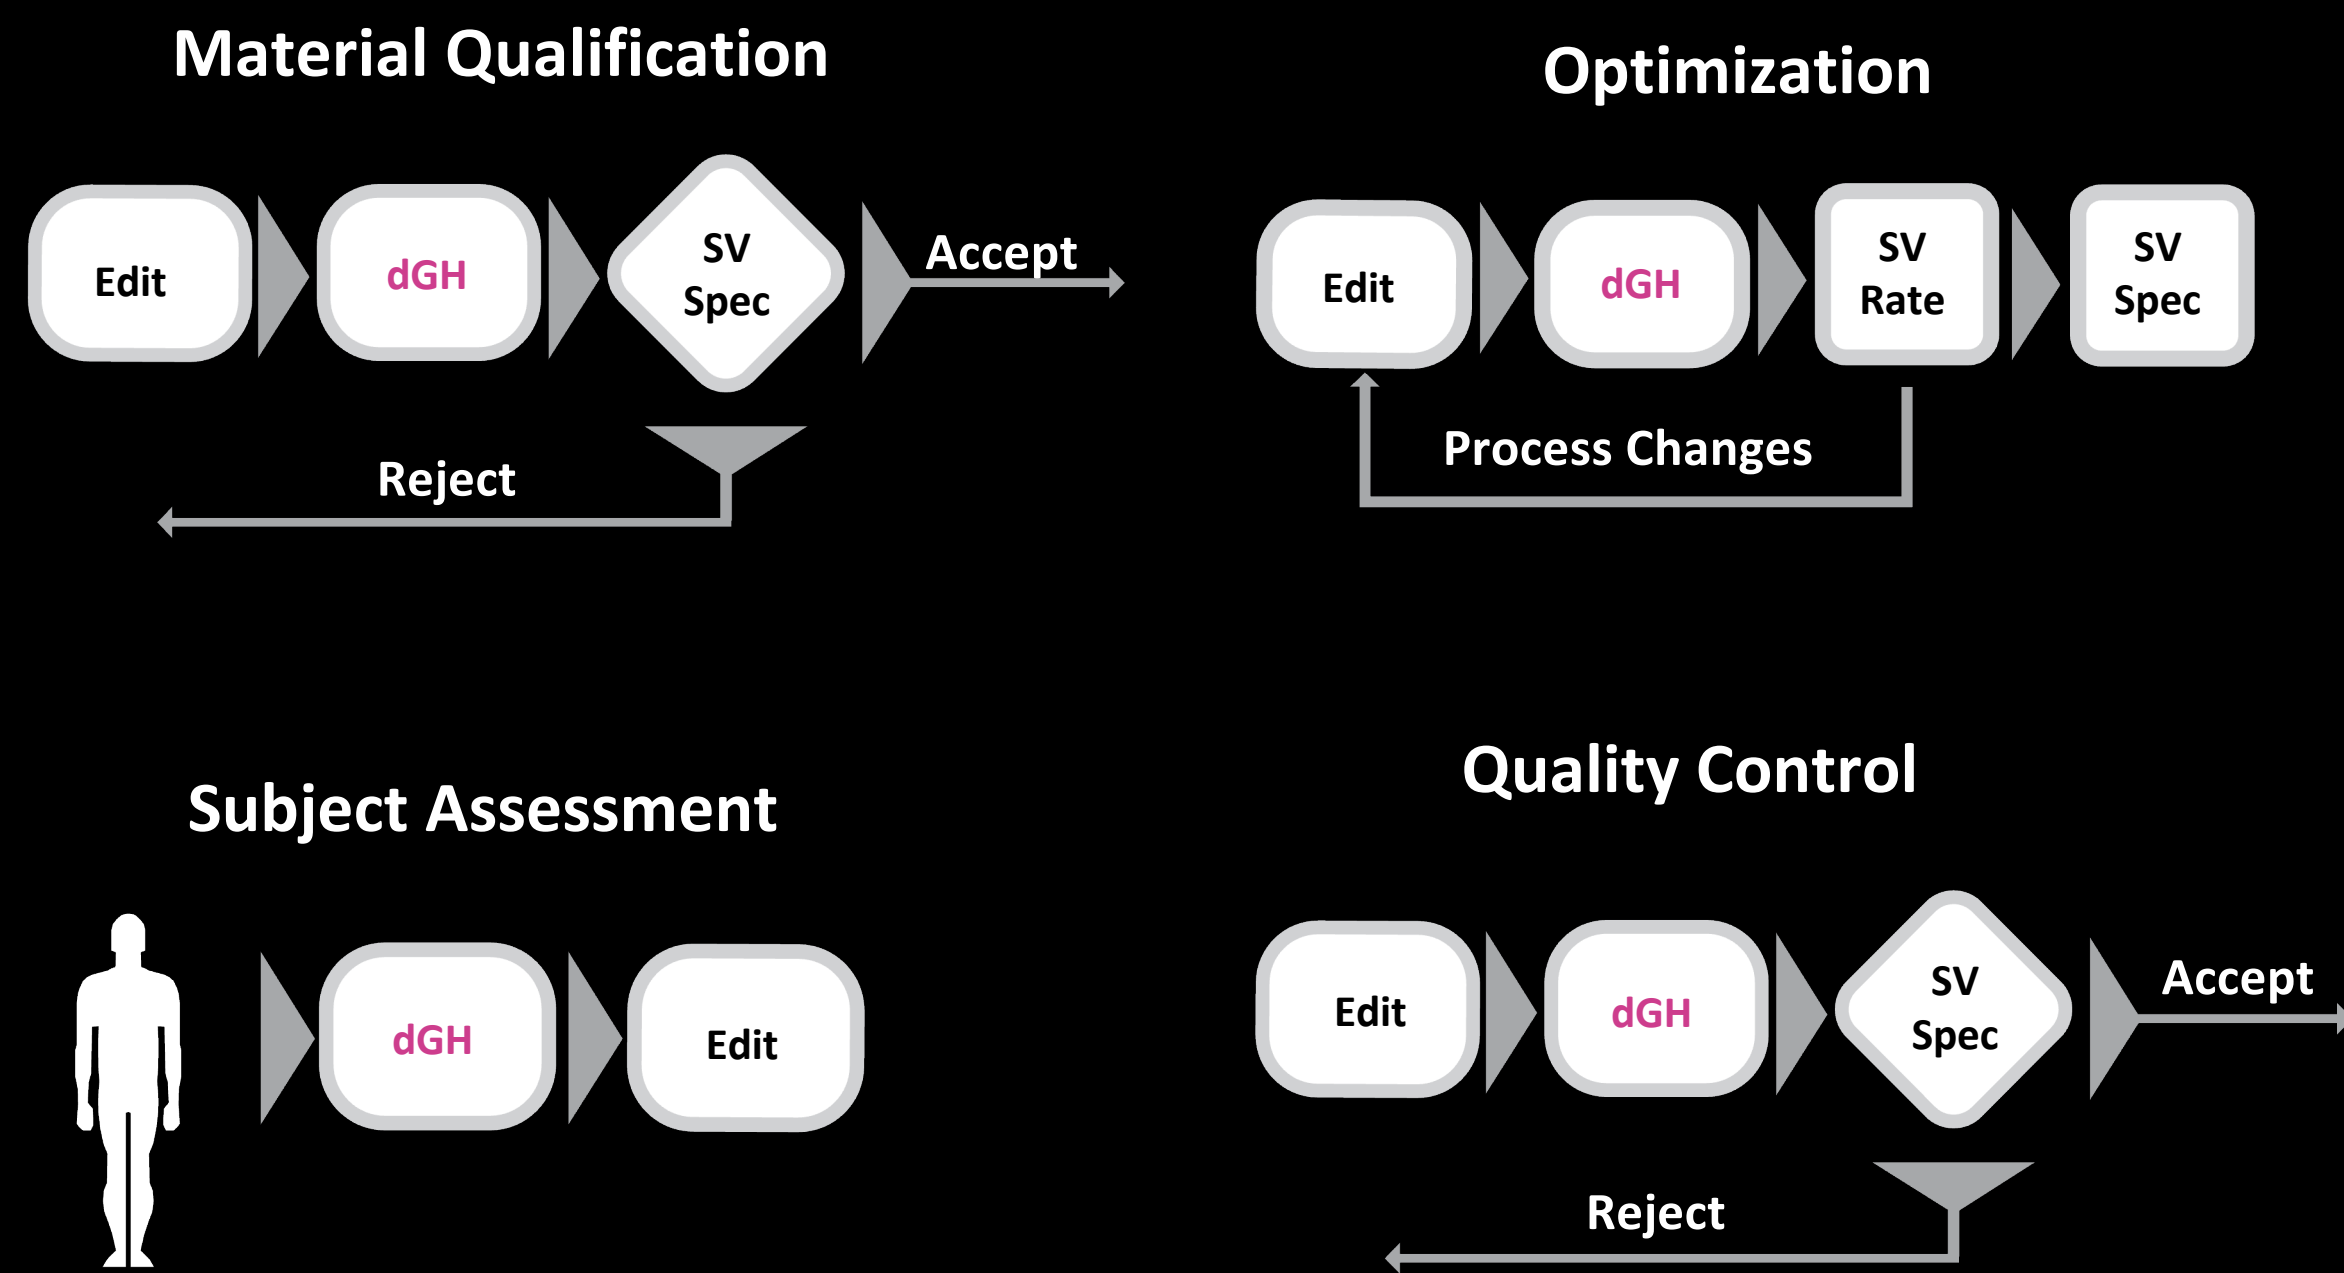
Material Qualification

Edit

dGH

SV Spec

Accept

Reject

Optimization

Edit

dGH

SV Rate

SV Spec

Process Changes

Subject Assessment

dGH

Edit

Quality Control

Edit

dGH

SV Spec

Accept

Reject